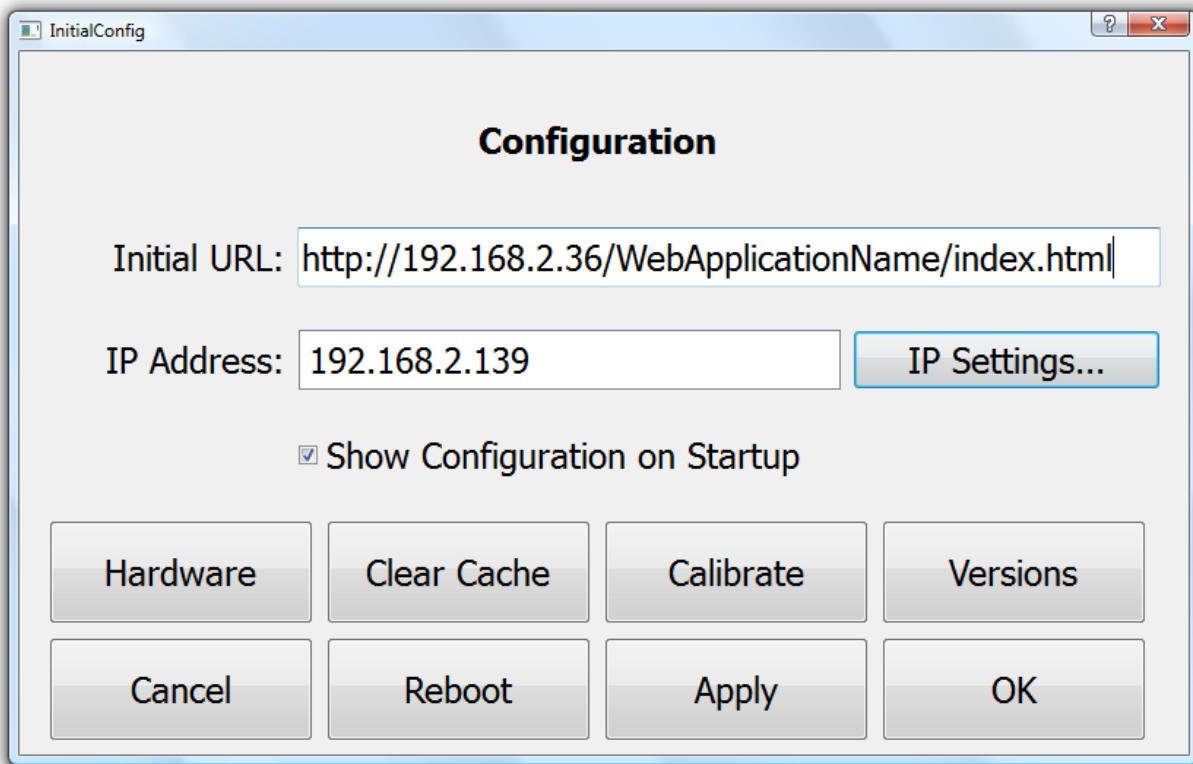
InitialConfig

?

X

Configuration

Initial URL: http://192.168.2.36/WebApplicationName/index.html

IP Address: 192.168.2.139

IP Settings...

Show Configuration on Startup

Hardware

Clear Cache

Calibrate

Versions

Cancel

Reboot

Apply

OK